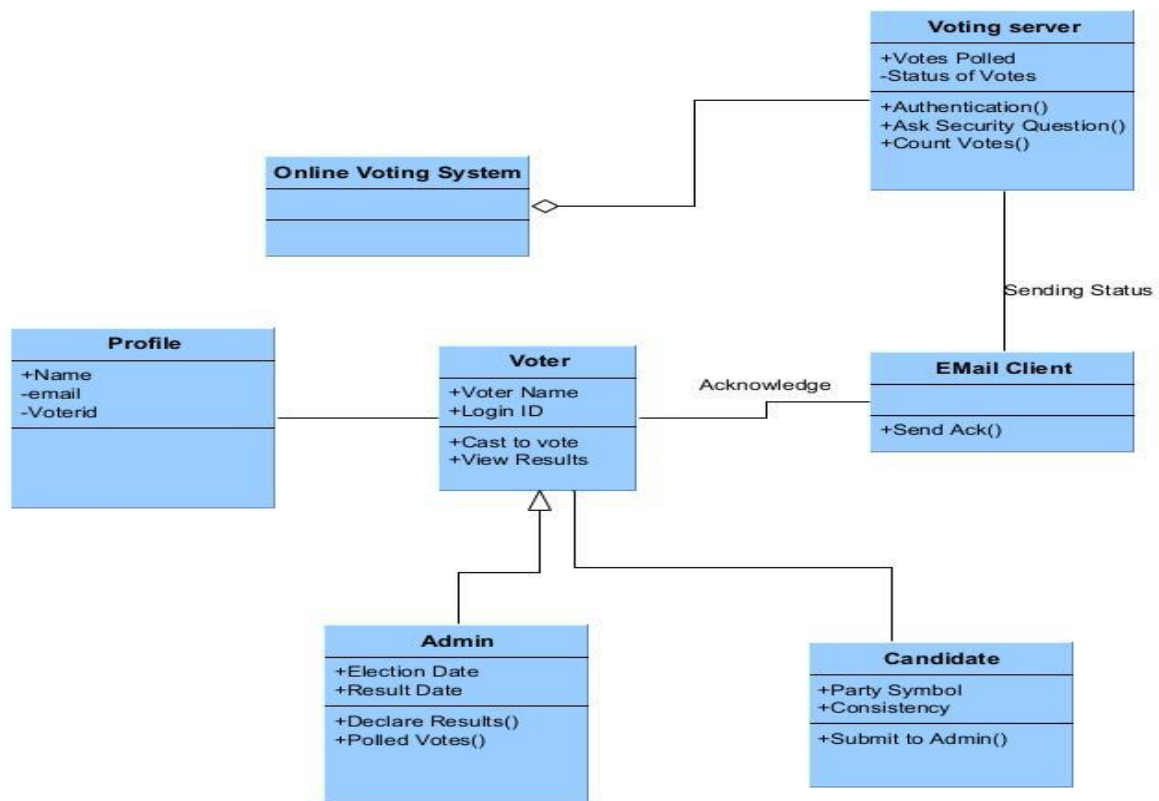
Voting server
+Votes Polled
-Status of Votes
+Authentication()
+Ask Security Question()
+Count Votes()

Online Voting System

Sending Status

Profile
+Name
-email
-Voterid

Voter
+Voter Name
+Login ID
+Cast to vote
+View Results

Acknowledge

EMail Client
+Send Ack()

Admin
+Election Date
+Result Date
+Declare Results()
+Polled Votes()

Candidate
+Party Symbol
+Consistency
+Submit to Admin()